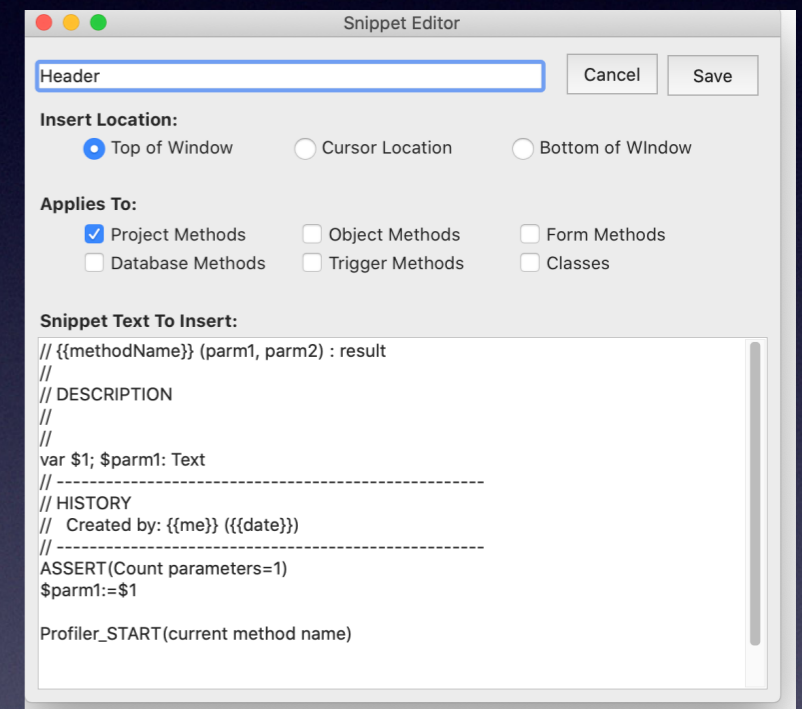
Snippet Editor

Header

Cancel

Save

Insert Location:

Top of Window

Cursor Location

Bottom of WIndow

Applies To:

Project Methods

Object Methods

Form Methods

Database Methods

Trigger Methods

Classes

Snippet Text To Insert:

// {{methodName}} (parm1, parm2) : result
//
// DESCRIPTION
//
//
var $1; $parm1: Text
// ----------------------------------------------------
// HISTORY
// Created by: {{me}} ({{date}})
// ----------------------------------------------------
ASSERT(Count parameters=1)
$parm1:=$1

Profiler_START(current method name)